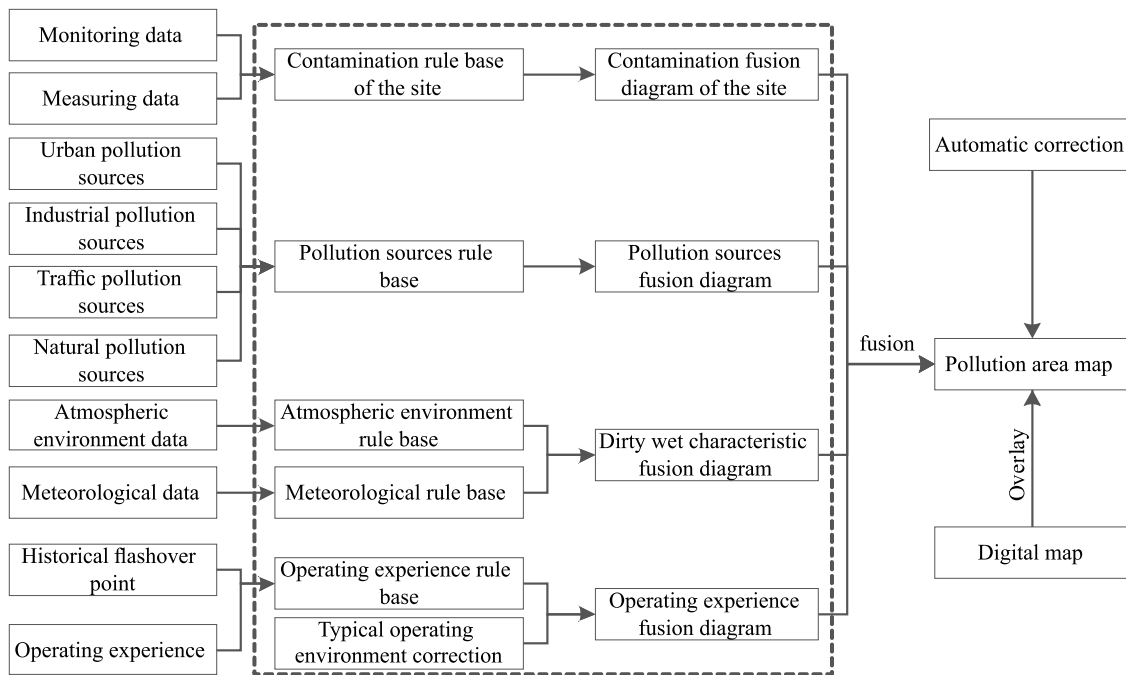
Monitoring data

Measuring data

Contamination rule base of the site

Contamination fusion diagram of the site

Urban pollution sources

Industrial pollution sources

Traffic pollution sources

Natural pollution sources

Pollution sources rule base

Pollution sources fusion diagram

Atmospheric environment data

Atmospheric environment rule base

Meteorological data

Meteorological rule base

Dirty wet characteristic fusion diagram

Historical flashover point

Operating experience

Operating experience rule base

Typical operating environment correction

Operating experience fusion diagram

fusion

Automatic correction

Pollution area map

Overlay

Digital map